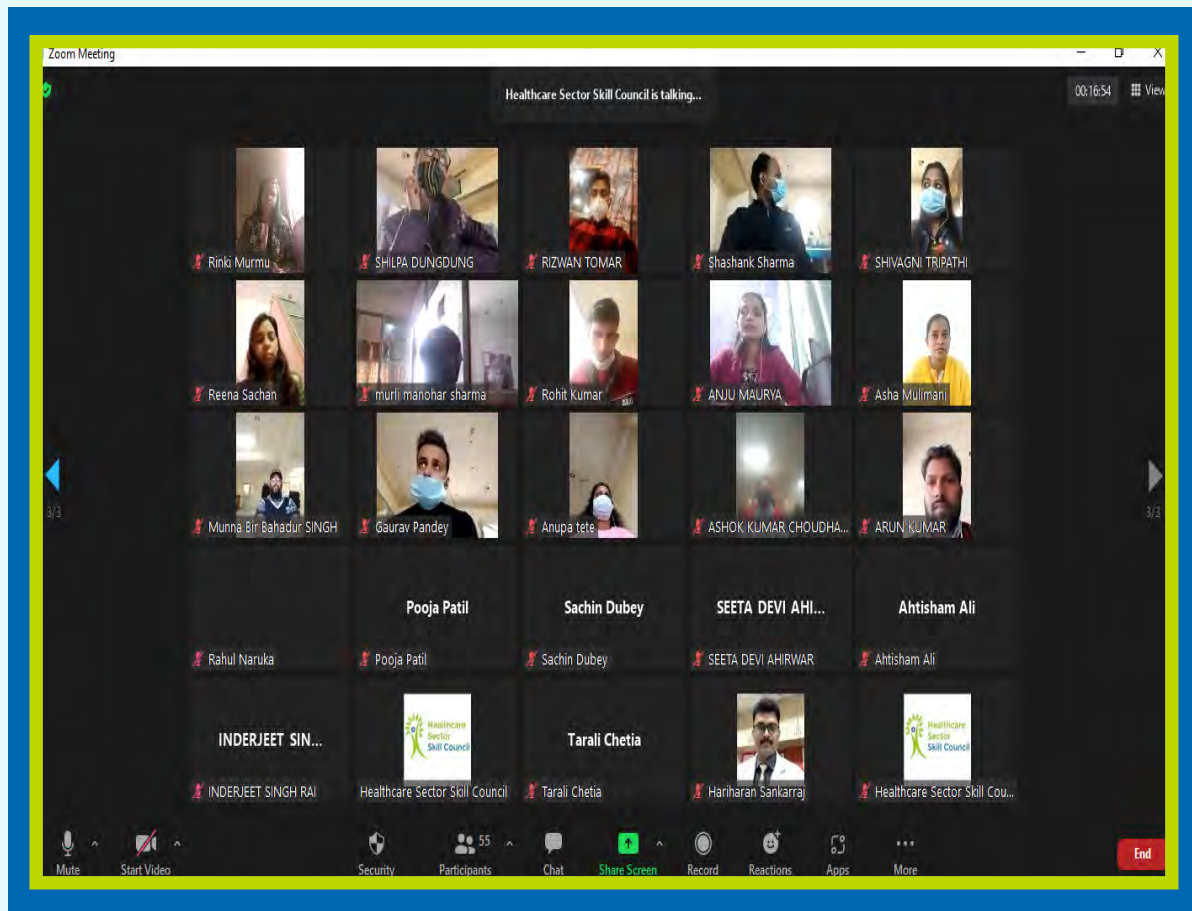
Zoom Meeting

Healthcare Sector Skill Council is talking...

00:16:54 View

Rinki Murmu
SHILPA DUNGDUNG
RIZWAN TOMAR
Shashank Sharma
SHIVAGNI TRIPATHI
Reena Sachan
murli manohar sharma
Rohit Kumar
ANJU MAURYA
Asha Mulimani
3/3
Munna Bir Bahadur SINGH
Gaurav Pandey
Anupa tete
ASHOK KUMAR CHOUDHA...
ARUN KUMAR
3/3
Rahul Naruka
Pooja Patil
Pooja Patil
Sachin Dubey
Sachin Dubey
SEETA DEVI AHI...
SEETA DEVI AHIRWAR
Ahtisham Ali
Ahtisham Ali
INDERJEET SIN...
INDERJEET SINGH RAI
Healthcare Sector Skill Council
Healthcare Sector Skill Council
Tarali Chetia
Tarali Chetia
Hariharan Sankarraj
Healthcare Sector Skill Council
Healthcare Sector Skill Cou...

Mute
Start Video
Security
55
Participants
Chat
Share Screen
Record
Reactions
Apps
More
End